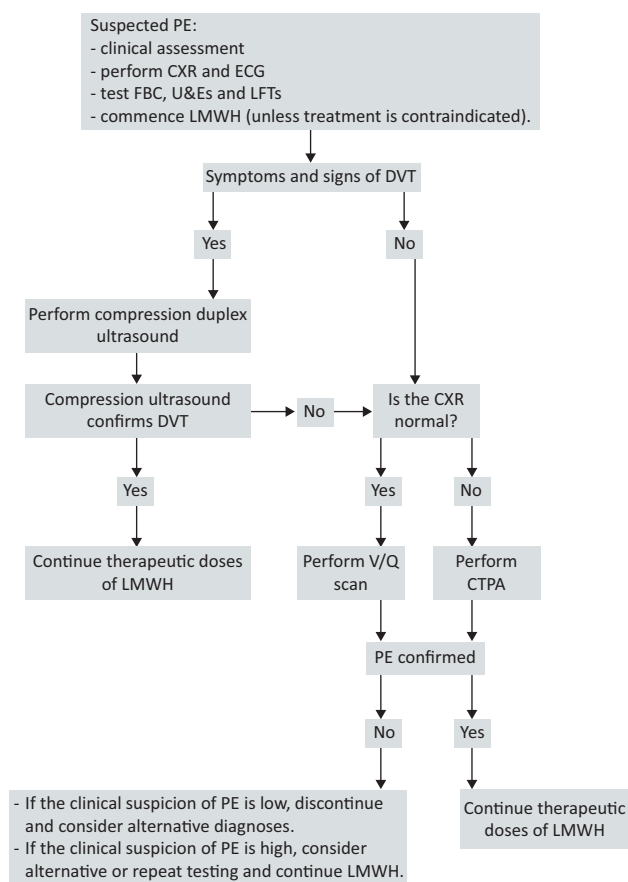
Suspected PE:
- clinical assessment
- perform CXR and ECG
- test FBC, U&Es and LFTs
- commence LMWH (unless treatment is contraindicated).

Symptoms and signs of DVT

Yes

No

Perform compression duplex ultrasound

Compression ultrasound confirms DVT

No

Is the CXR normal?

Yes

Yes

No

Continue therapeutic doses of LMWH

Perform V/Q scan

Perform CTPA

PE confirmed

No

Yes

- If the clinical suspicion of PE is low, discontinue and consider alternative diagnoses.
- If the clinical suspicion of PE is high, consider alternative or repeat testing and continue LMWH.

Continue therapeutic doses of LMWH